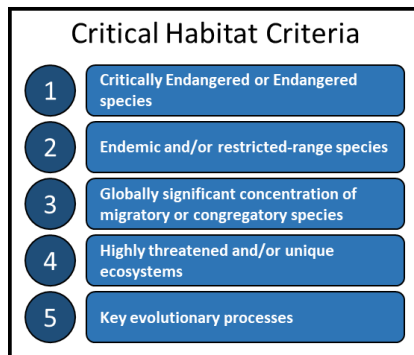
Critical Habitat Criteria

1 Critically Endangered or Endangered species

2 Endemic and/or restricted-range species

3 Globally significant concentration of migratory or congregatory species

4 Highly threatened and/or unique ecosystems

5 Key evolutionary processes